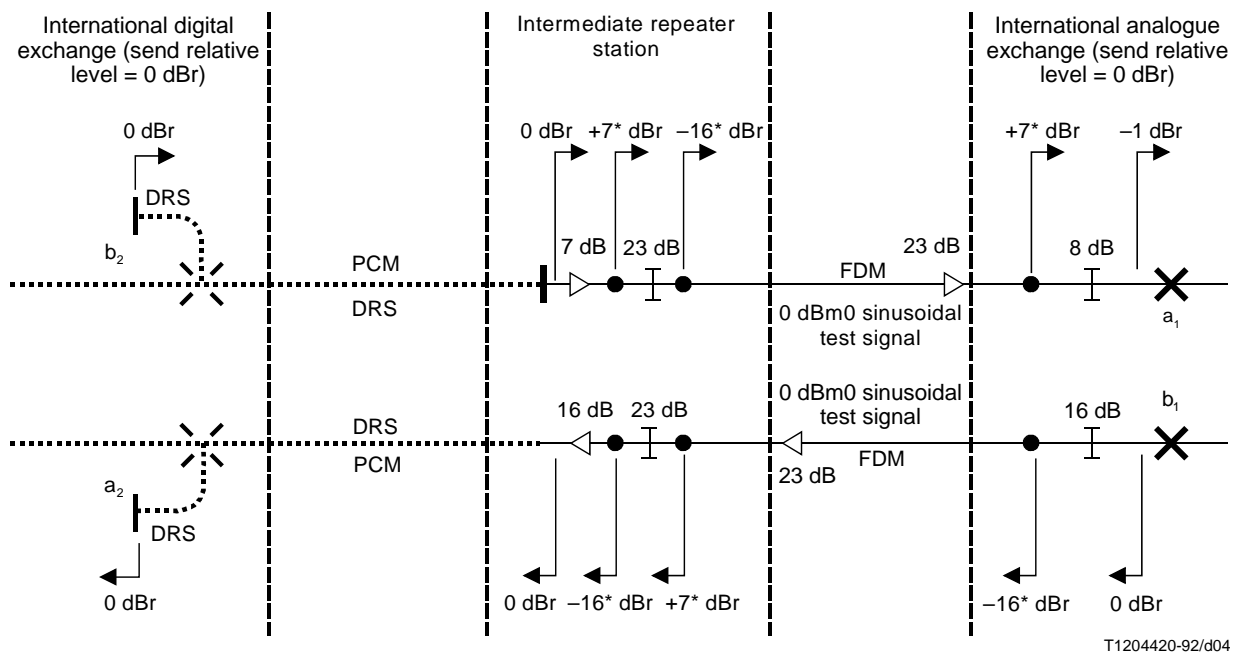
International digital exchange (send relative level = 0 dBr)

Intermediate repeater station

International analogue exchange (send relative level = 0 dBr)

0 dBr

DRS

$b_2$

PCM

DRS

0 dBr +7* dBr –16* dBr

7 dB 23 dB

FDM

23 dB

0 dBm0 sinusoidal test signal

+7* dBr –1 dBr

8 dB

$a_1$

0 dBm0 sinusoidal test signal

16 dB 23 dB

DRS

PCM

23 dB

FDM

16 dB

$b_1$

$a_2$

DRS

0 dBr

0 dBr –16* dBr +7* dBr

–16* dBr 0 dBr

T1204420-92/d04